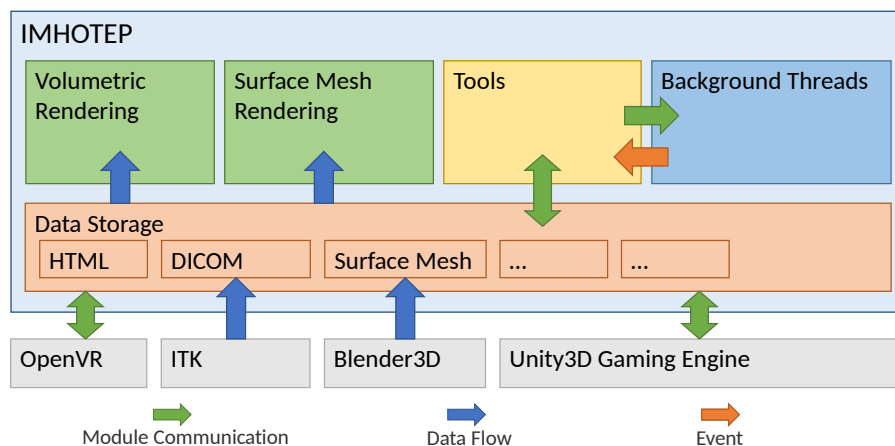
IMHOTEP

Volumetric Rendering

Surface Mesh Rendering

Tools

Background Threads

Data Storage

HTML

DICOM

Surface Mesh

...

...

OpenVR

ITK

Blender3D

Unity3D Gaming Engine

Module Communication

Data Flow

Event